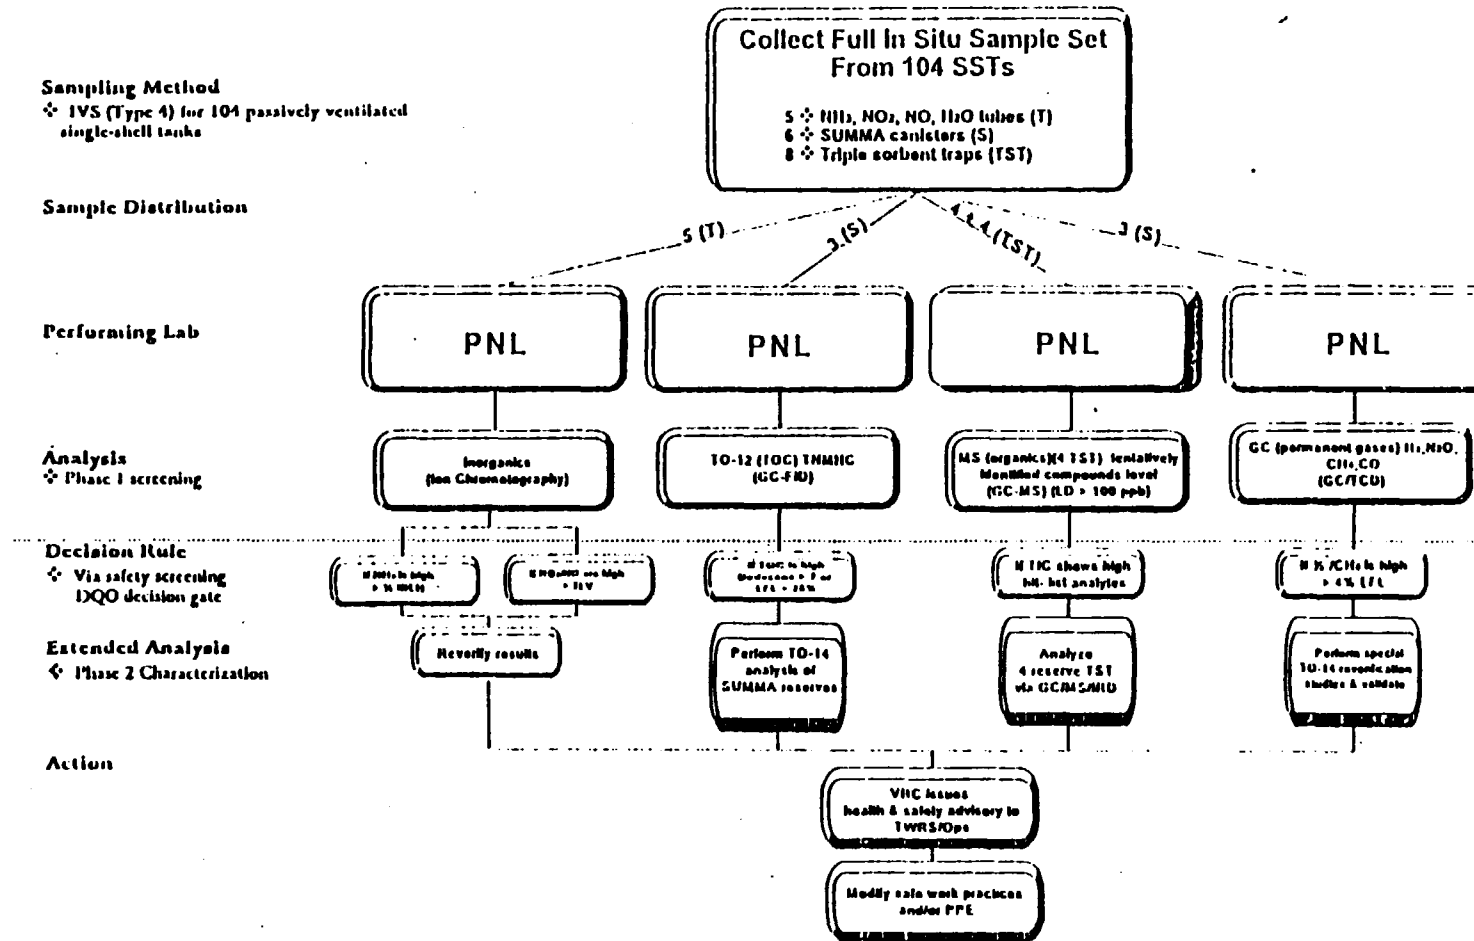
Sampling Method
❖ IVS (Type 4) for 104 passively ventilated single-shell tanks

Collect Full In Situ Sample Set From 104 SSTs

5 ❖ $NH_3$, $NO_2$, NO, $H_2O$ tubes (T)
6 ❖ SUMMA canisters (S)
8 ❖ Triple sorbent traps (TST)

Sample Distribution

5 (T)
3 (S)
4,4 (TST)
3 (S)

Performing Lab

PNL

PNL

PNL

PNL

Analysis
❖ Phase 1 screening

Inorganics (Ion Chromatography)

TO-12 (TOC) TNMHC (GC-FID)

MS (organics)(4 TST) tentatively identified compounds level (GC-MS) (LD > 100 ppb)

GC (permanent gases) $H_2$,$N_2O$, $CH_4$,CO (GC/TCD)

Decision Rule
❖ Via safety screening DQO decision gate

If $NH_3$ is high > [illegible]

If $NO_2$/NO are high > TLV

If TOC is high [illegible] > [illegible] or LFL > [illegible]

If TIC shows high hit- list analytes

If % $CH_4$ is high > 4% LFL

Extended Analysis
❖ Phase 2 Characterization

Reverify results

Perform TO-14 analysis of SUMMA reserves

Analyze 4 reserve TST via GC/MS/FID

Perform special TO-14 reverification studies & validate

Action

VHC issues health & safety advisory to TWRS/Ops

Modify safe work practices and/or PPE